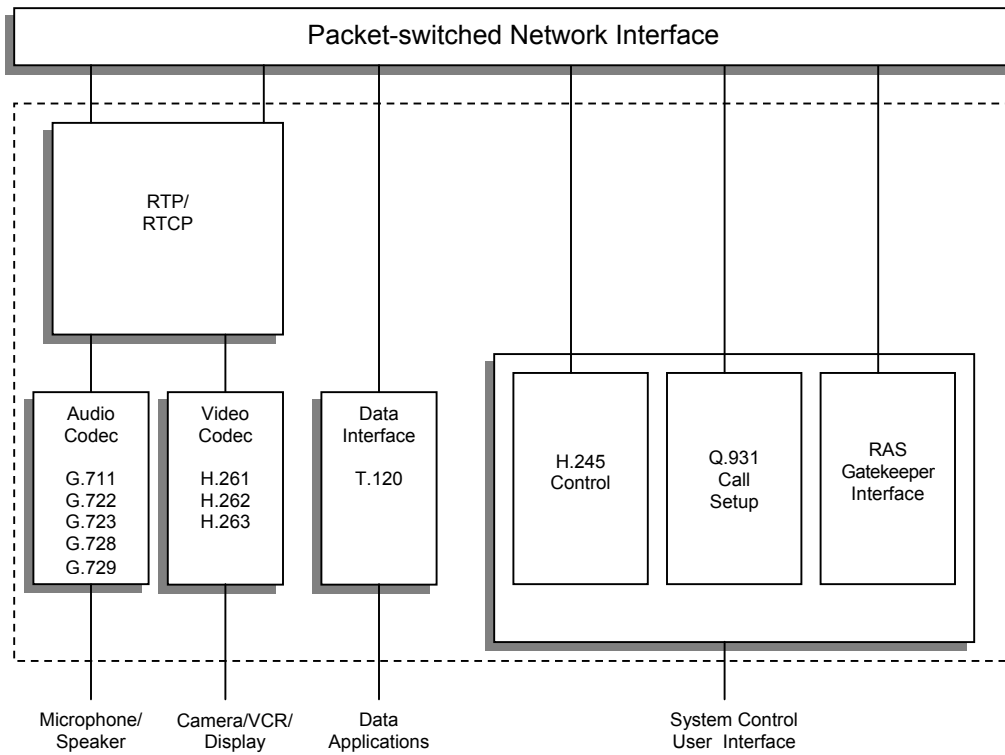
Packet-switched Network Interface

RTP/
RTCP

Audio
Codec

G.711
G.722
G.723
G.728
G.729

Video
Codec

H.261
H.262
H.263

Data
Interface

T.120

H.245
Control

Q.931
Call
Setup

RAS
Gatekeeper
Interface

Microphone/
Speaker

Camera/VCR/
Display

Data
Applications

System Control
User Interface